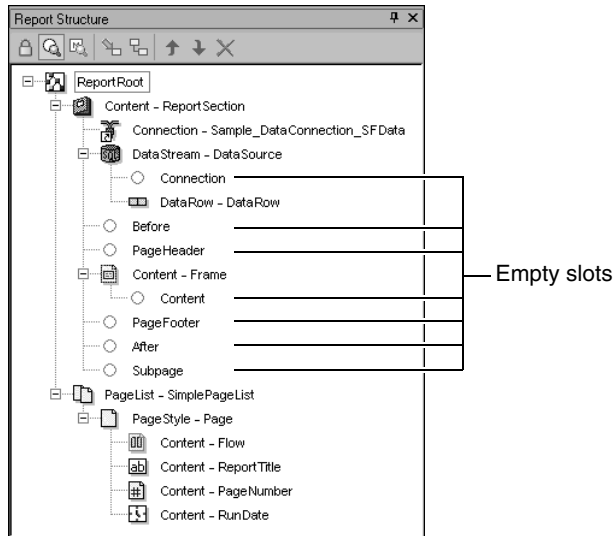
Report Structure

ReportRoot
Content - ReportSection
Connection - Sample_DataConnection_SFData
DataStream - DataSource
Connection
DataRow - DataRow
Before
PageHeader
Content - Frame
Content
PageFooter
After
Subpage
PageList - SimplePageList
PageStyle - Page
Content - Flow
Content - ReportTitle
Content - PageNumber
Content - RunDate

Empty slots